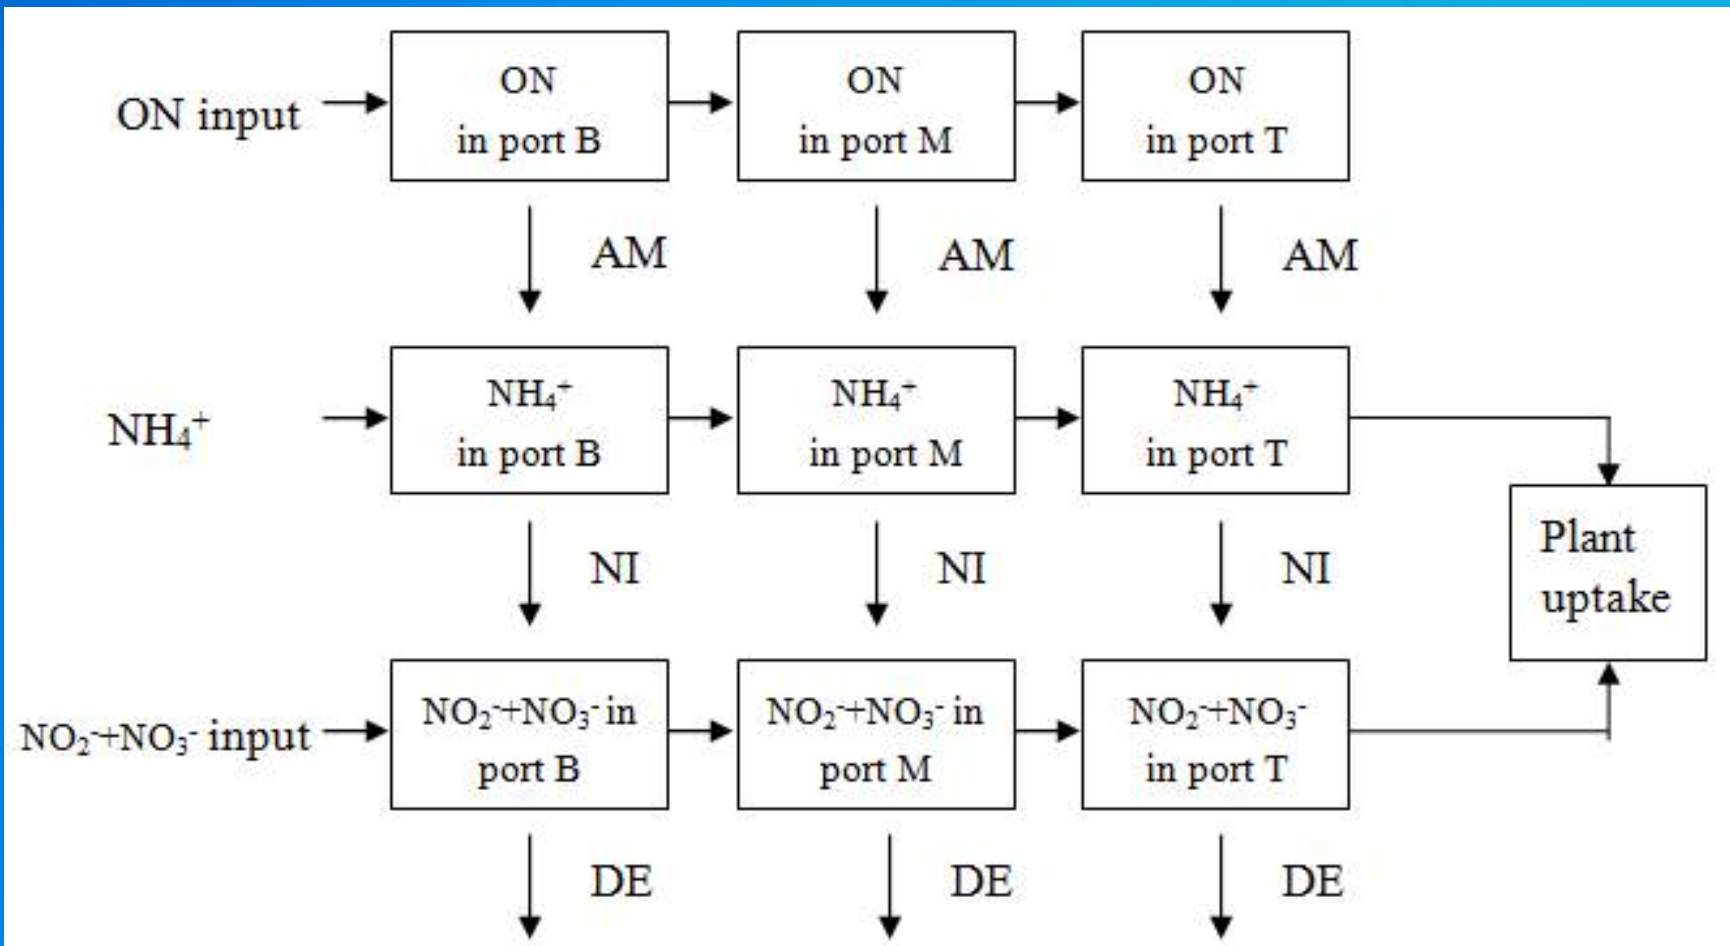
ON input

ON in port B

ON in port M

ON in port T

AM

AM

AM

$NH_4^+$

$NH_4^+$ in port B

$NH_4^+$ in port M

$NH_4^+$ in port T

NI

NI

NI

Plant uptake

$NO_2^-$+$NO_3^-$ input

$NO_2^-$+$NO_3^-$ in port B

$NO_2^-$+$NO_3^-$ in port M

$NO_2^-$+$NO_3^-$ in port T

DE

DE

DE